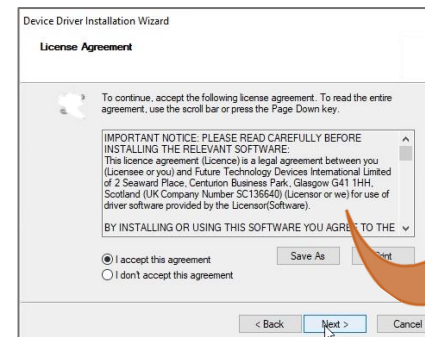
Device Driver Installation Wizard

License Agreement

To continue, accept the following license agreement. To read the entire agreement, use the scroll bar or press the Page Down key.

IMPORTANT NOTICE: PLEASE READ CAREFULLY BEFORE INSTALLING THE RELEVANT SOFTWARE:
This licence agreement (Licence) is a legal agreement between you (Licensee or you) and Future Technology Devices International Limited of 2 Seaward Place, Centurion Business Park, Glasgow G41 1HH, Scotland (UK Company Number SC136640) (Licensor or we) for use of driver software provided by the Licensor(Software).

BY INSTALLING OR USING THIS SOFTWARE YOU AGREE TO THE

I accept this agreement
I don't accept this agreement

Save As
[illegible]int

< Back
Next >
Cancel